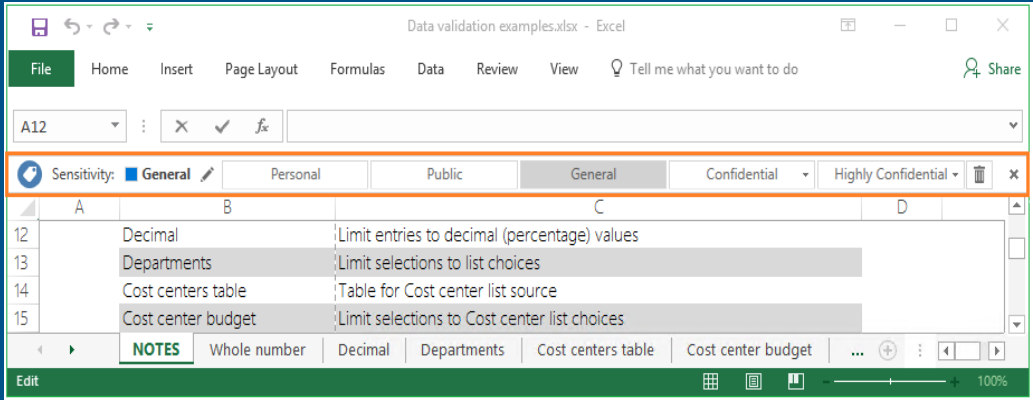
Data validation examples.xlsx - Excel

File Home Insert Page Layout Formulas Data Review View Tell me what you want to do Share

A12

$f_x$

Sensitivity: General Personal Public General Confidential Highly Confidential

| | A | B | C | D |
|---|---|---|---|---|
| 12 | | Decimal | Limit entries to decimal (percentage) values | |
| 13 | | Departments | Limit selections to list choices | |
| 14 | | Cost centers table | Table for Cost center list source | |
| 15 | | Cost center budget | Limit selections to Cost center list choices | |

NOTES Whole number Decimal Departments Cost centers table Cost center budget ...

Edit 100%